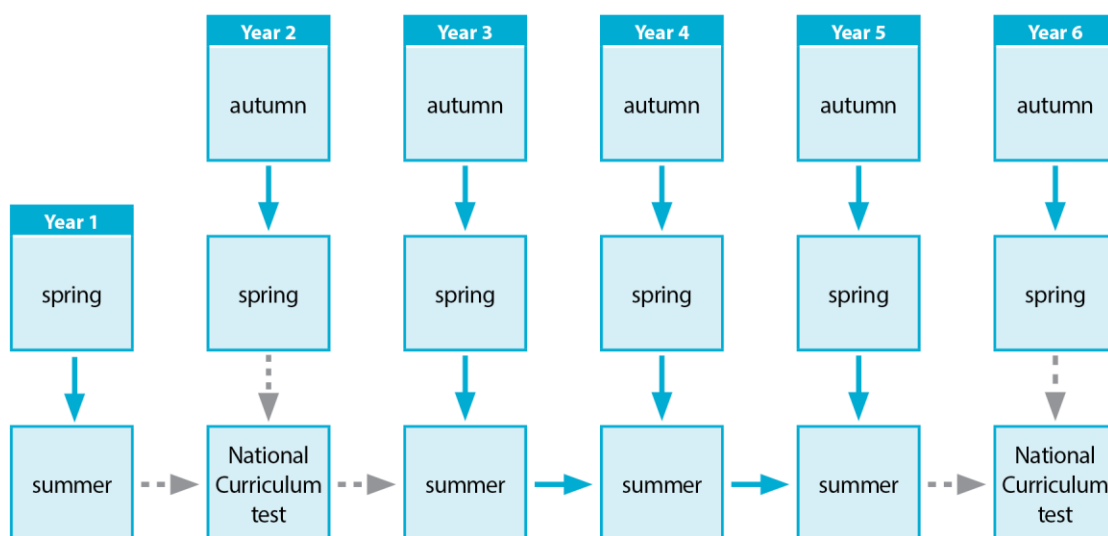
Year 2
autumn

Year 3
autumn

Year 4
autumn

Year 5
autumn

Year 6
autumn

Year 1
spring

spring

spring

spring

spring

spring

summer

National Curriculum test

summer

summer

summer

National Curriculum test